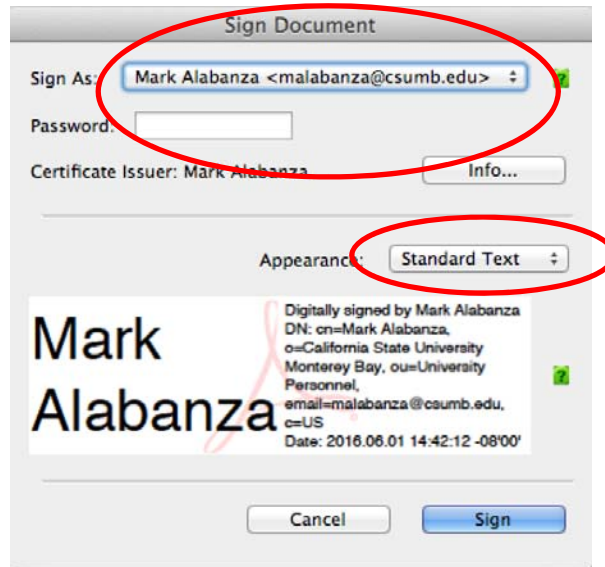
Sign Document

Sign As: Mark Alabanza <malabanza@csumb.edu>

?

Password:

Certificate Issuer: Mark Alabanza

Info...

Appearance: Standard Text

Mark Alabanza

Digitally signed by Mark Alabanza
DN: cn=Mark Alabanza, o=California State University Monterey Bay, ou=University Personnel, email=malabanza@csumb.edu, c=US
Date: 2016.06.01 14:42:12 -08'00'

?

Cancel

Sign